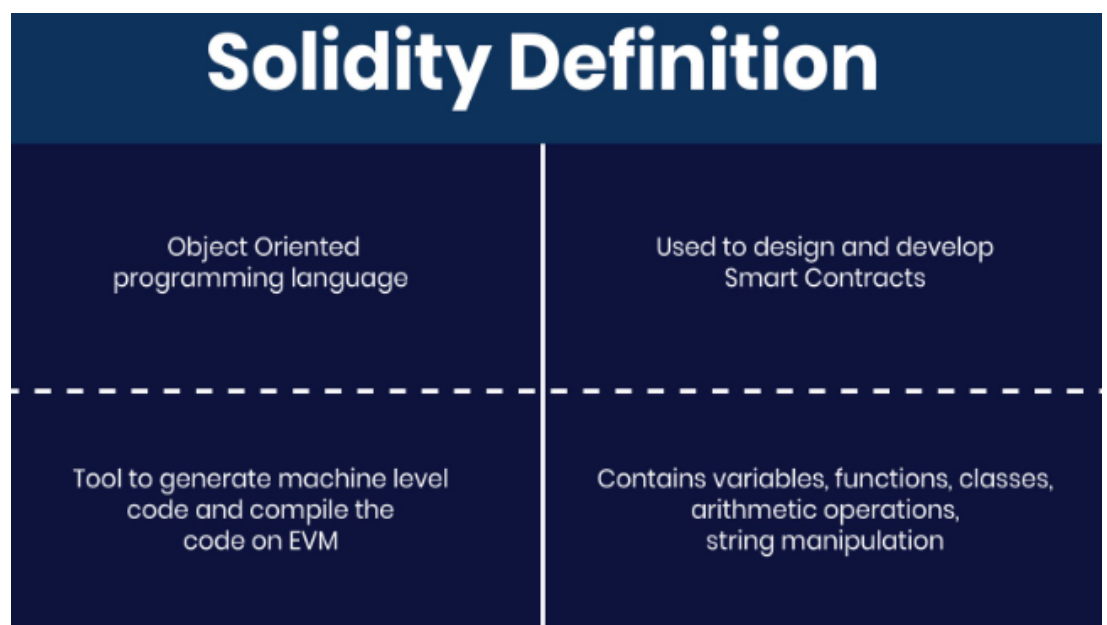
Solidity Definition

Object Oriented programming language

Used to design and develop Smart Contracts

Tool to generate machine level code and compile the code on EVM

Contains variables, functions, classes, arithmetic operations, string manipulation